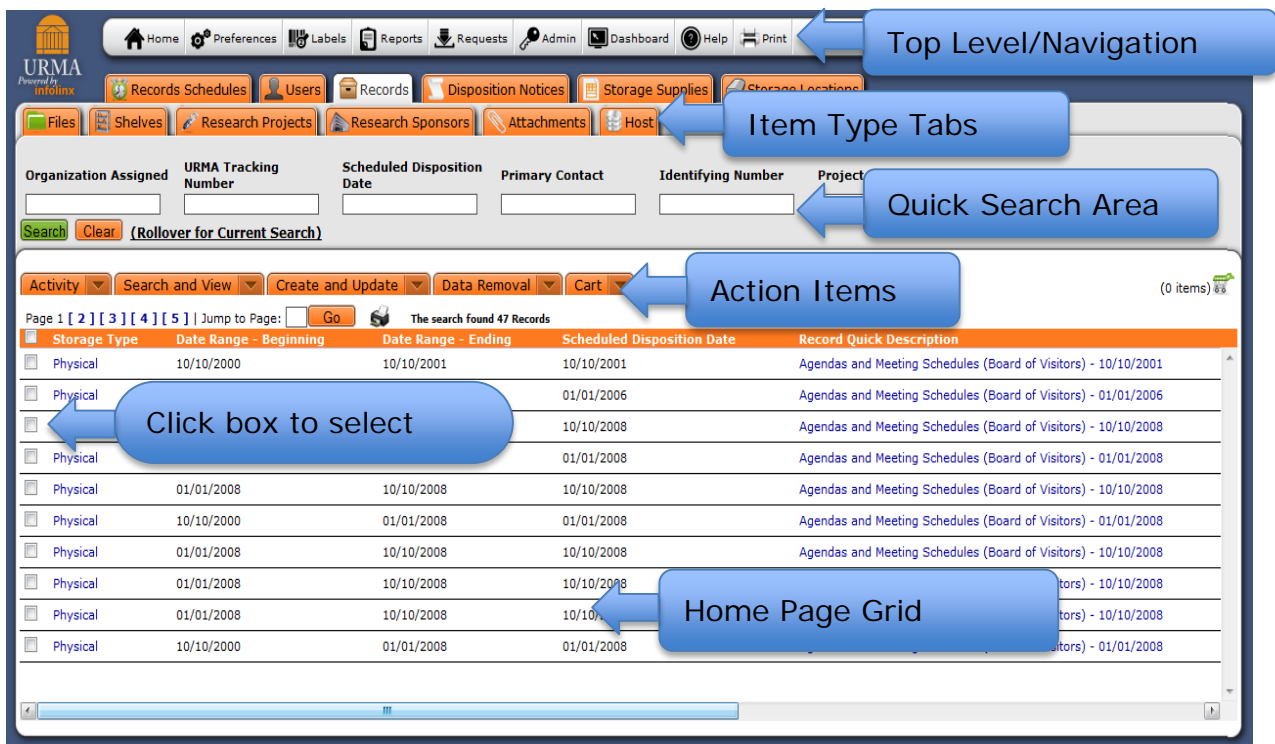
URMA
Powered by infolinx

Home | Preferences | Labels | Reports | Requests | Admin | Dashboard | Help | Print

Top Level/Navigation

Records Schedules | Users | Records | Disposition Notices | Storage Supplies | Storage Locations

Files | Shelves | Research Projects | Research Sponsors | Attachments | Host

Item Type Tabs

Organization Assigned | URMA Tracking Number | Scheduled Disposition Date | Primary Contact | Identifying Number | Project

Quick Search Area

Search | Clear | (Rollover for Current Search)

Activity | Search and View | Create and Update | Data Removal | Cart

Action Items

(0 items)

Page 1 [ 2 ] [ 3 ] [ 4 ] [ 5 ] | Jump to Page: Go

The search found 47 Records

| Storage Type | Date Range - Beginning | Date Range - Ending | Scheduled Disposition Date | Record Quick Description |
|---|---|---|---|---|
| Physical | 10/10/2000 | 10/10/2001 | 10/10/2001 | Agendas and Meeting Schedules (Board of Visitors) - 10/10/2001 |
| Physical | | | 01/01/2006 | Agendas and Meeting Schedules (Board of Visitors) - 01/01/2006 |
| | | | 10/10/2008 | Agendas and Meeting Schedules (Board of Visitors) - 10/10/2008 |
| Physical | | | 01/01/2008 | Agendas and Meeting Schedules (Board of Visitors) - 01/01/2008 |
| Physical | 01/01/2008 | 10/10/2008 | 10/10/2008 | Agendas and Meeting Schedules (Board of Visitors) - 10/10/2008 |
| Physical | 10/10/2000 | 01/01/2008 | 01/01/2008 | Agendas and Meeting Schedules (Board of Visitors) - 01/01/2008 |
| Physical | 01/01/2008 | 10/10/2008 | 10/10/2008 | Agendas and Meeting Schedules (Board of Visitors) - 10/10/2008 |
| Physical | 01/01/2008 | 10/10/2008 | 10/10/2008 | tors) - 10/10/2008 |
| Physical | 01/01/2008 | 10/10/2008 | 10/10/ | tors) - 10/10/2008 |
| Physical | 10/10/2000 | 01/01/2008 | 01/01/2008 | tors) - 01/01/2008 |

Click box to select

Home Page Grid